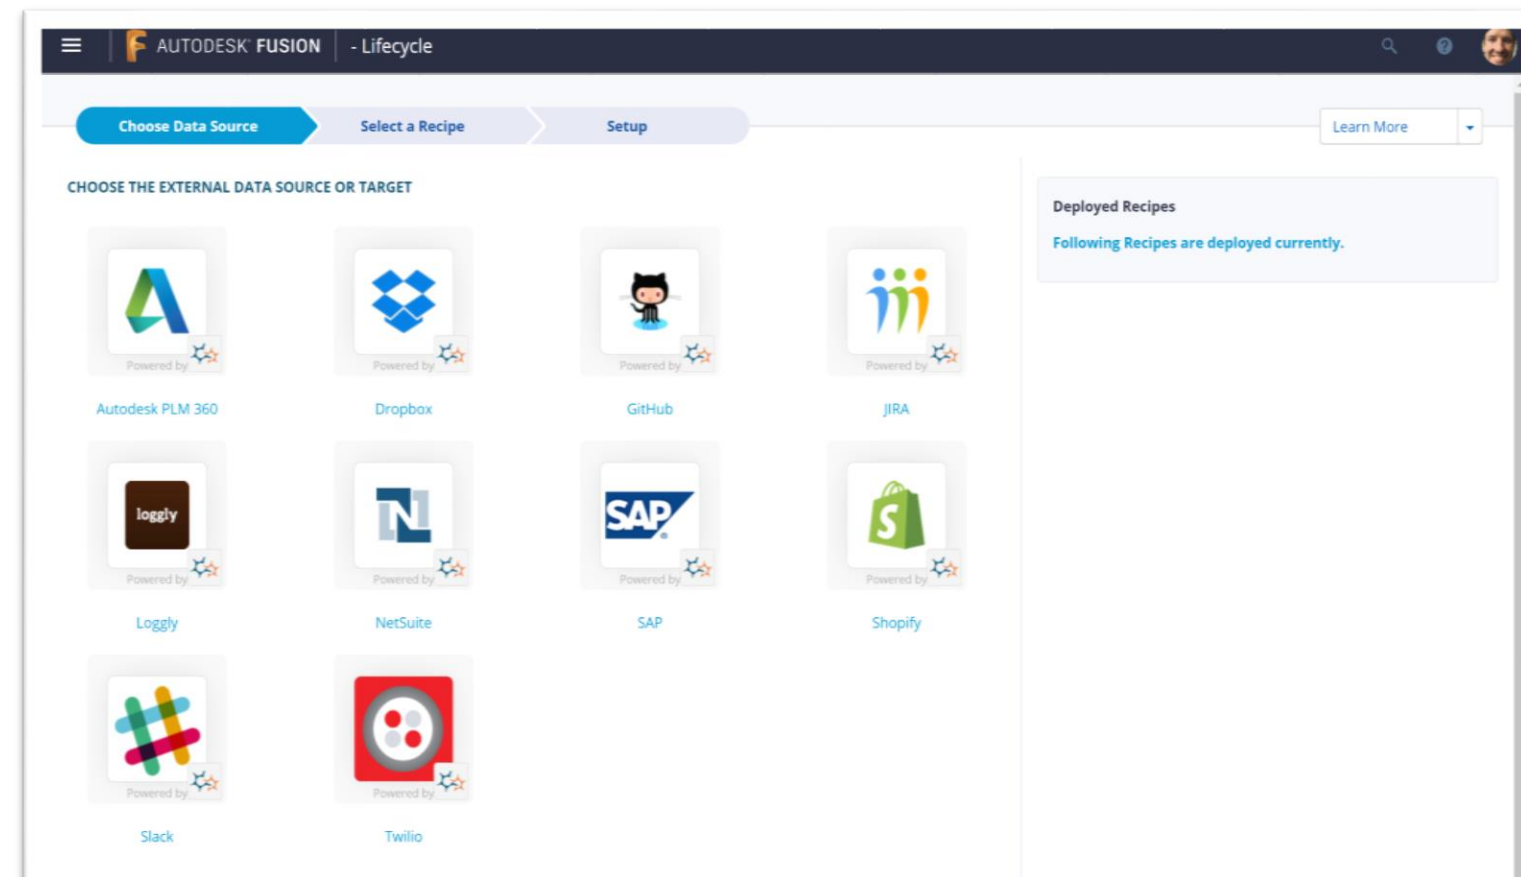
AUTODESK FUSION - Lifecycle

Choose Data Source
Select a Recipe
Setup

Learn More

CHOOSE THE EXTERNAL DATA SOURCE OR TARGET

Powered by
Autodesk PLM 360

Powered by
Dropbox

Powered by
GitHub

Powered by
JIRA

loggly
Powered by
Loggly

Powered by
NetSuite

SAP
Powered by
SAP

Powered by
Shopify

Powered by
Slack

Powered by
Twilio

Deployed Recipes

Following Recipes are deployed currently.